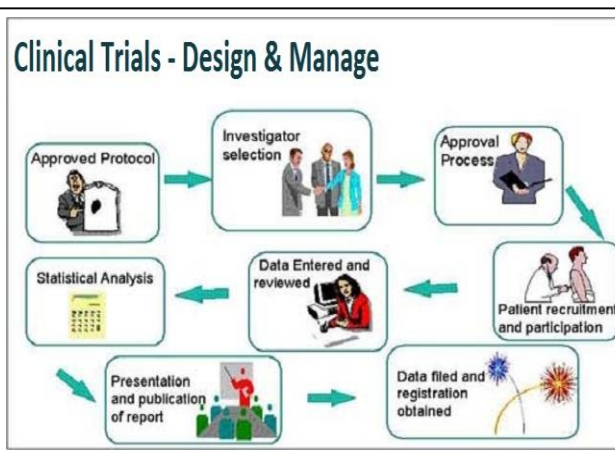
Clinical Trials - Design & Manage

Approved Protocol

Investigator selection

Approval Process

Patient recruitment and participation

Data Entered and reviewed

Statistical Analysis

Presentation and publication of report

Data filed and registration obtained